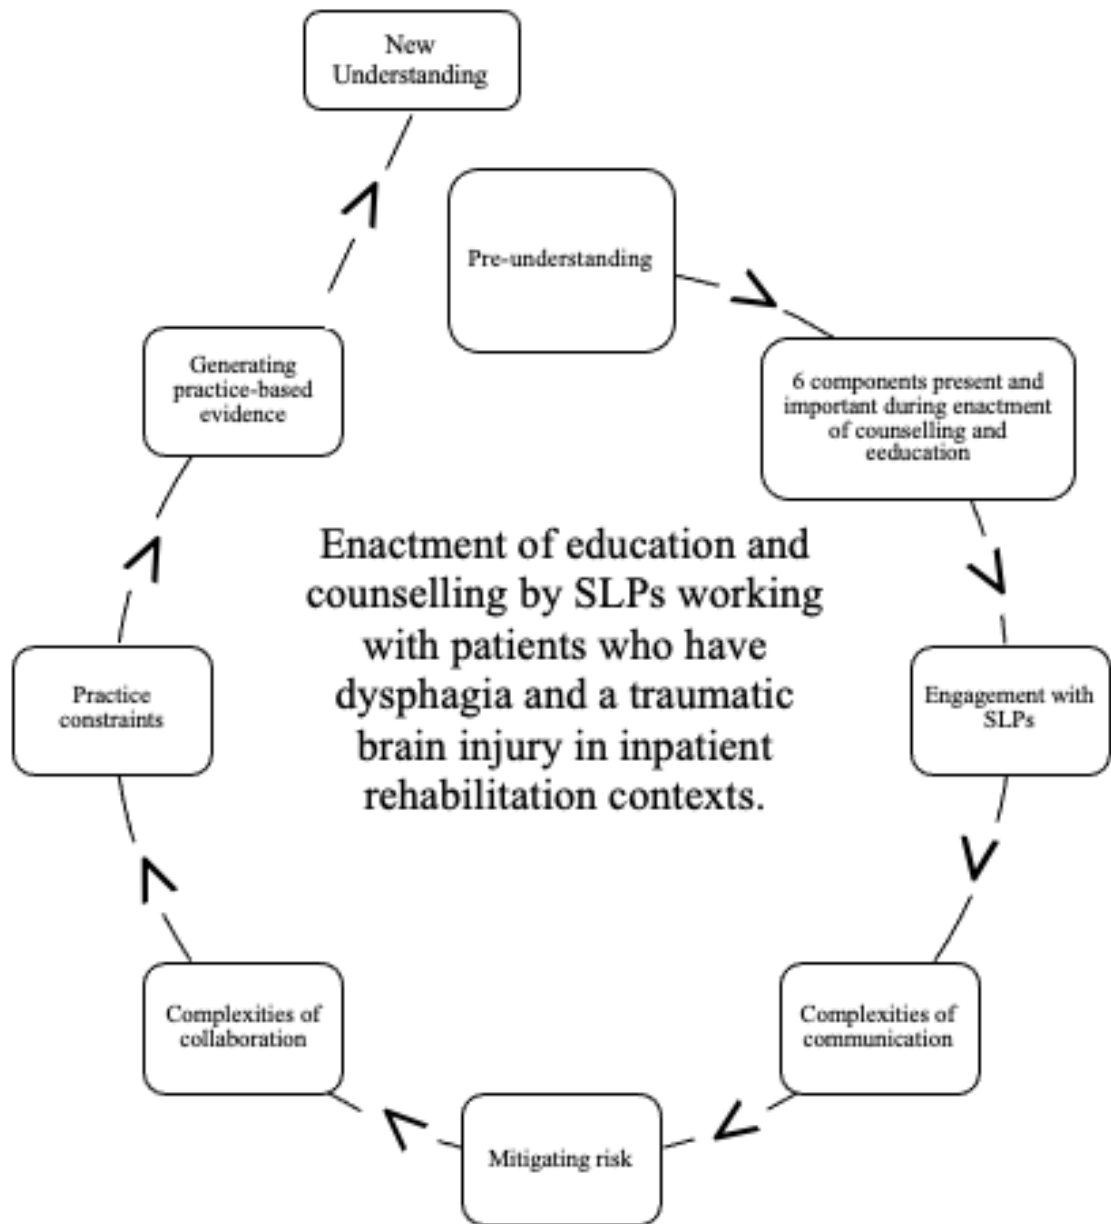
New Understanding

Pre-understanding

6 components present and important during enactment of counselling and eeducation

Engagement with SLPs

Complexities of communication

Mitigating risk

Complexities of collaboration

Practice constraints

Generating practice-based evidence

Enactment of education and counselling by SLPs working with patients who have dysphagia and a traumatic brain injury in inpatient rehabilitation contexts.